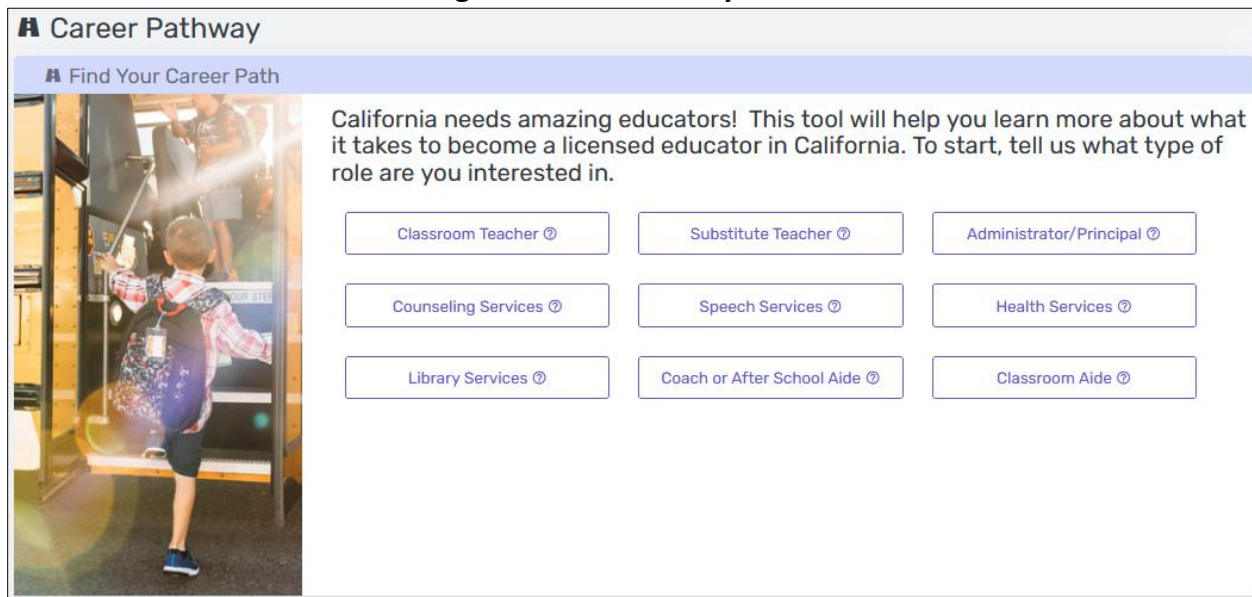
Career Pathway

Find Your Career Path

California needs amazing educators! This tool will help you learn more about what it takes to become a licensed educator in California. To start, tell us what type of role are you interested in.

Classroom Teacher

Substitute Teacher

Administrator/Principal

Counseling Services

Speech Services

Health Services

Library Services

Coach or After School Aide

Classroom Aide